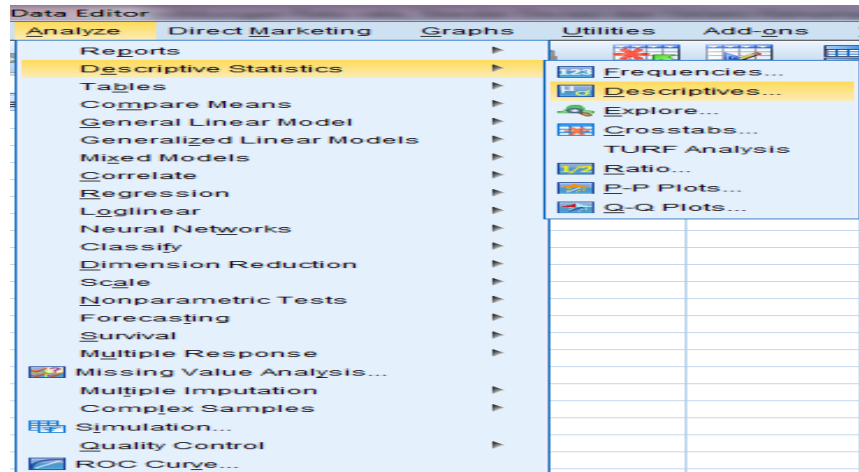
Data Editor

Analyze Direct Marketing Graphs Utilities Add-ons

Reports
Descriptive Statistics
Tables
Compare Means
General Linear Model
Generalized Linear Models
Mixed Models
Correlate
Regression
Loglinear
Neural Networks
Classify
Dimension Reduction
Scale
Nonparametric Tests
Forecasting
Survival
Multiple Response
Missing Value Analysis...
Multiple Imputation
Complex Samples
Simulation...
Quality Control
ROC Curve...

Frequencies...
Descriptives...
Explore...
Crosstabs...
TURF Analysis
Ratio...
P-P Plots...
Q-Q Plots...